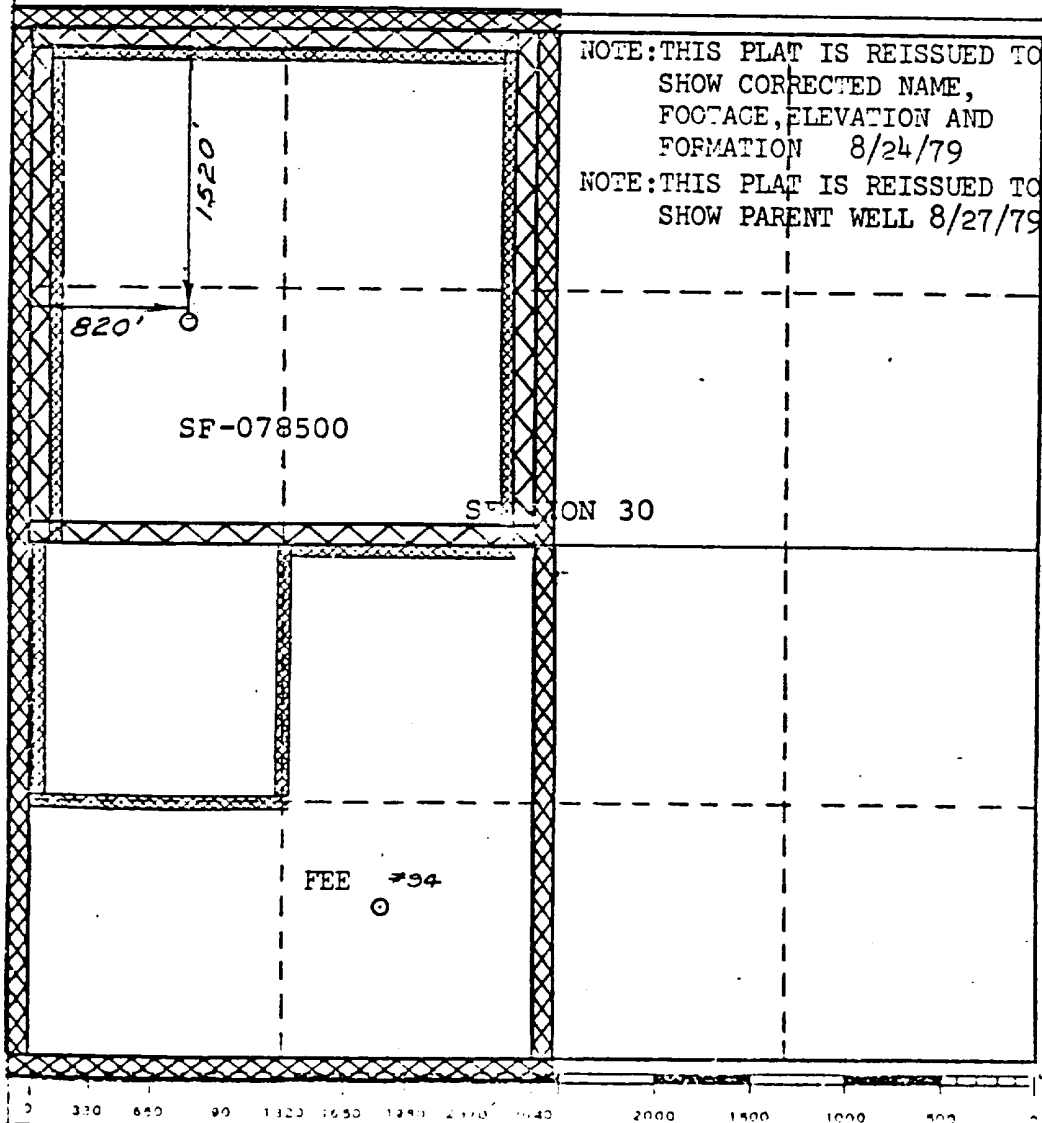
NOTE: THIS PLAT IS REISSUED TO SHOW CORRECTED NAME, FOOTACE, ELEVATION AND FORMATION 8/24/79

NOTE: THIS PLAT IS REISSUED TO SHOW PARENT WELL 8/27/79

1520'

820'

SF-078500

S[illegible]ON 30

FEE #94

0 330 660 90 1320 1650 1980 2310 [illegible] 2000 1500 1000 500 0